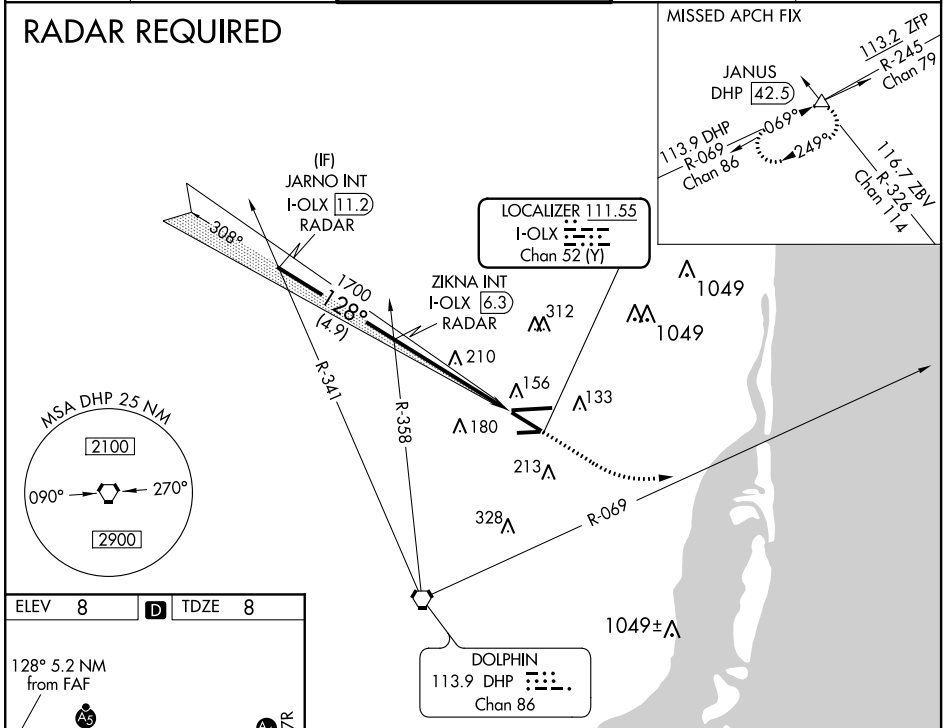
RADAR REQUIRED

MISSED APCH FIX

JANUS
DHP 42.5

113.2 ZFP
R-245
Chan 79

113.9 DHP
R-069
Chan 86

069°
249°

116.7 ZBV
R-326
Chan 114

(IF)
JARNO INT
I-OLX 11.2
RADAR

308°

1700
128°
(4.9)

LOCALIZER 111.55
I-OLX
Chan 52 (Y)

ZIKNA INT
I-OLX 6.3
RADAR

312

1049

1049

210

156

133

180

213

328

R-341

R-358

R-069

MSA DHP 25 NM
2100
090°
270°
2900

ELEV 8
D
TDZE 8

128° 5.2 NM from FAF

A5

7R

1049±

DOLPHIN
113.9 DHP
Chan 86